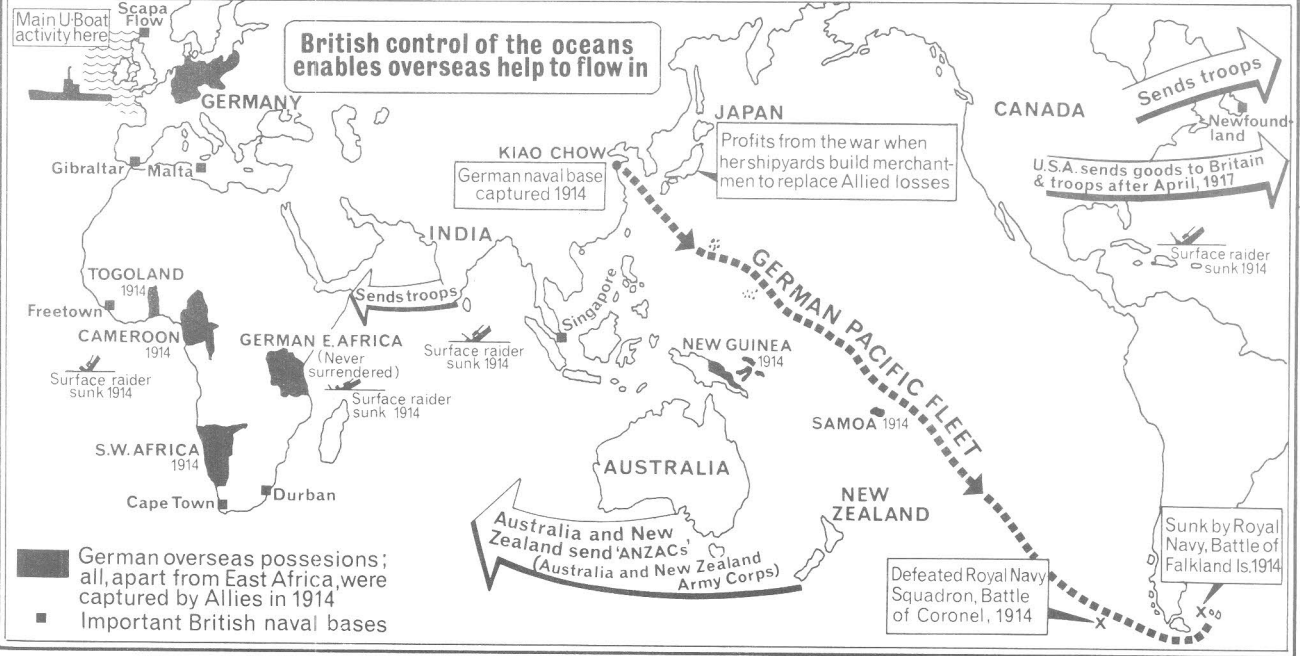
Main U-Boat activity here

Scapa Flow

British control of the oceans enables overseas help to flow in

GERMANY

JAPAN

CANADA

Sends troops

Newfoundland

Profits from the war when her shipyards build merchantmen to replace Allied losses

KIAO CHOW

German naval base captured 1914

U.S.A. sends goods to Britain & troops after April, 1917

Gibraltar

Malta

INDIA

GERMAN PACIFIC FLEET

Surface raider sunk 1914

TOGOLAND 1914

Freetown

Sends troops

Singapore

CAMEROON 1914

GERMAN E. AFRICA (Never surrendered)

Surface raider sunk 1914

NEW GUINEA 1914

Surface raider sunk 1914

Surface raider sunk 1914

SAMOA 1914

S.W. AFRICA 1914

AUSTRALIA

Cape Town

Durban

NEW ZEALAND

Australia and New Zealand send 'ANZACs' (Australia and New Zealand Army Corps)

Sunk by Royal Navy, Battle of Falkland Is. 1914

German overseas possesions; all, apart from East Africa, were captured by Allies in 1914

Important British naval bases

Defeated Royal Navy Squadron, Battle of Coronel, 1914